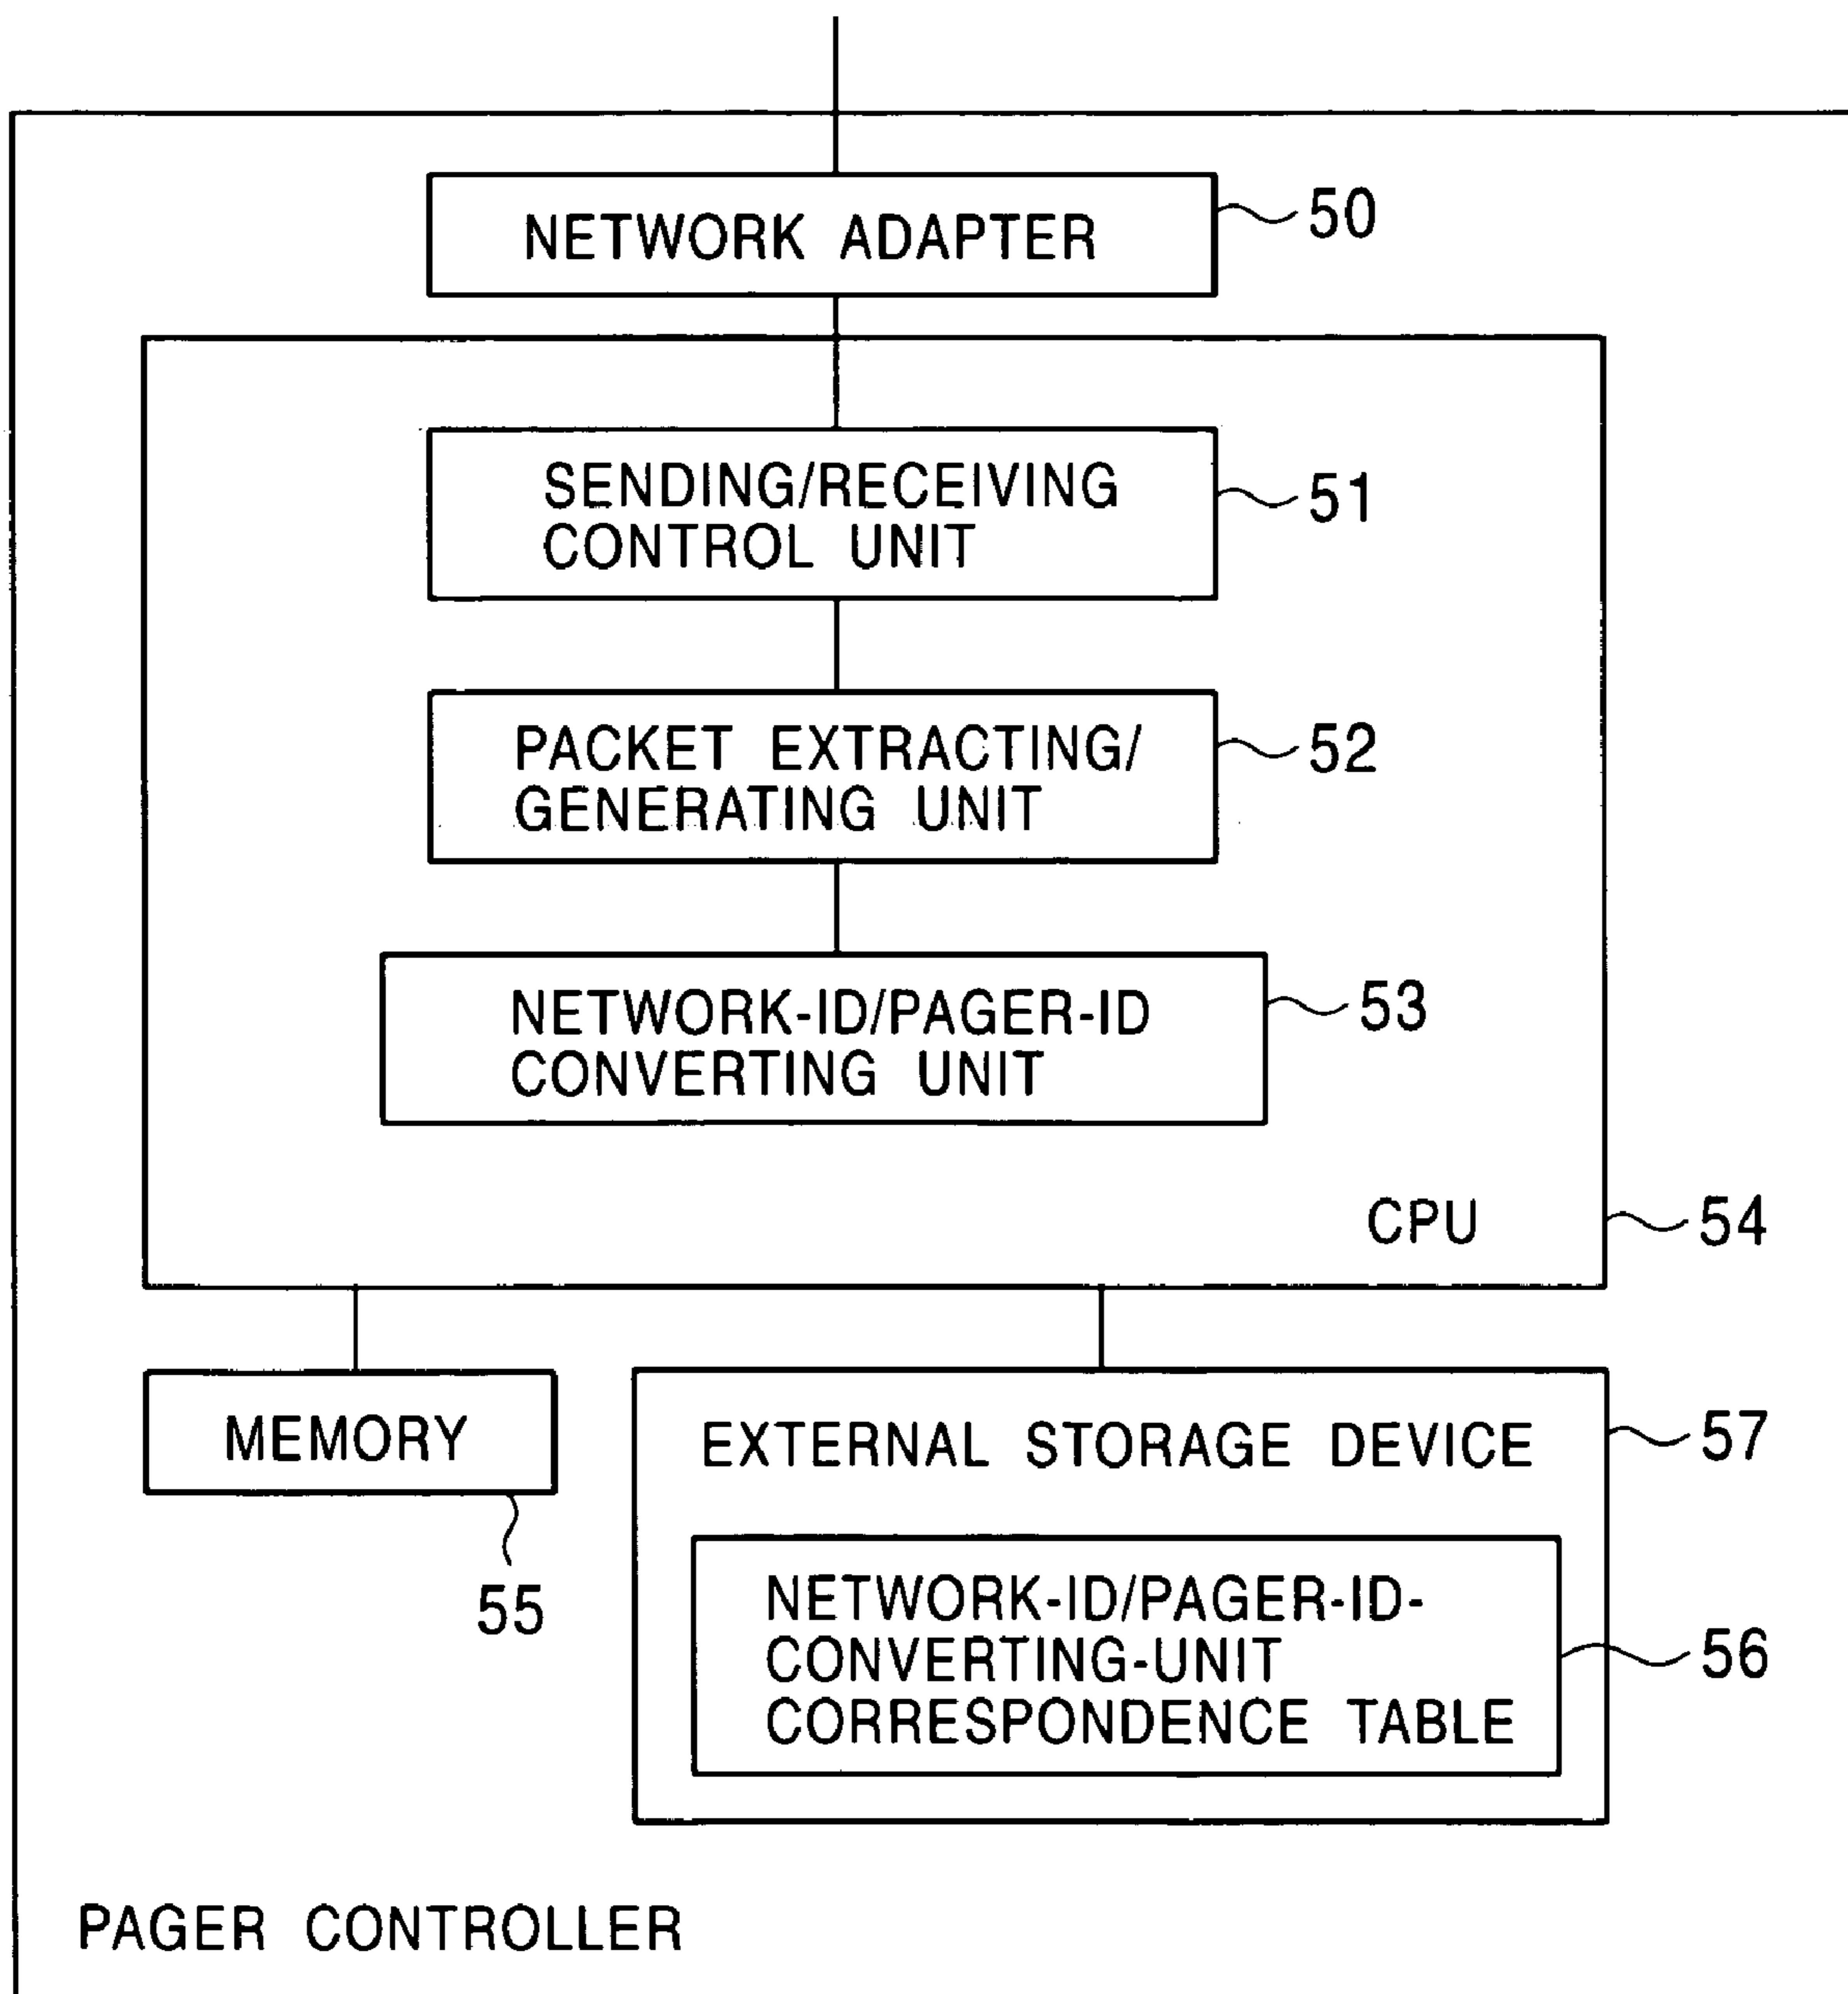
NETWORK ADAPTER
50

SENDING/RECEIVING CONTROL UNIT
51

PACKET EXTRACTING/ GENERATING UNIT
52

NETWORK-ID/PAGER-ID CONVERTING UNIT
53

CPU
54

MEMORY
55

EXTERNAL STORAGE DEVICE
57

NETWORK-ID/PAGER-ID-CONVERTING-UNIT CORRESPONDENCE TABLE
56

PAGER CONTROLLER